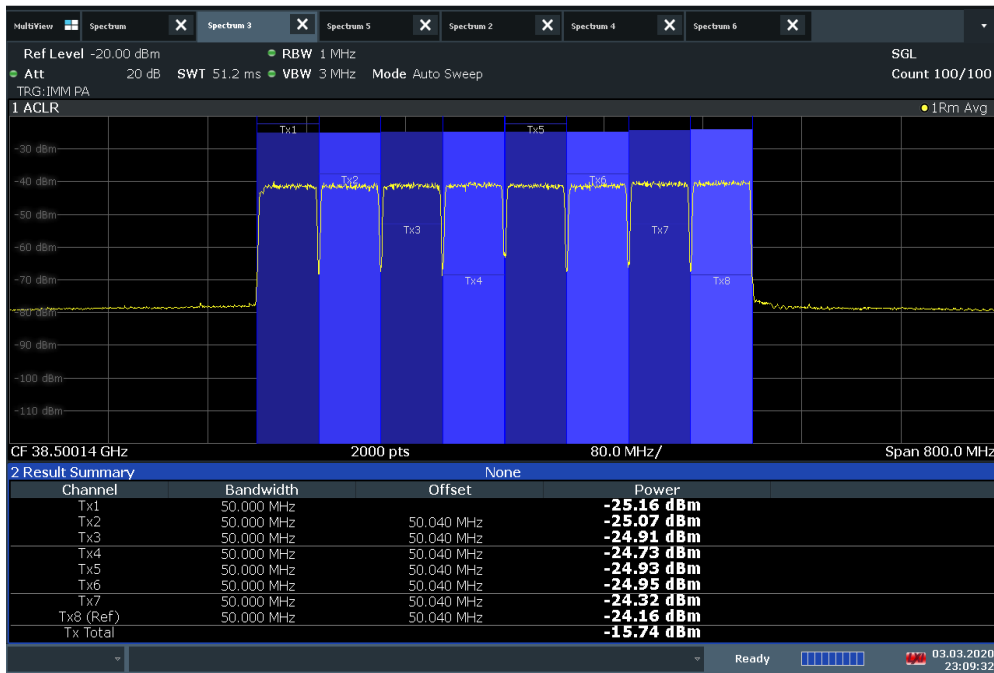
MultiView Spectrum Spectrum 3 Spectrum 5 Spectrum 2 Spectrum 4 Spectrum 6

Ref Level -20.00 dBm RBW 1 MHz SGL
Att 20 dB SWT 51.2 ms VBW 3 MHz Mode Auto Sweep Count 100/100
TRG:IMM PA

1 ACLR 1Rm Avg

-30 dBm
-40 dBm
-50 dBm
-60 dBm
-70 dBm
-80 dBm
-90 dBm
-100 dBm
-110 dBm

Tx1 Tx2 Tx3 Tx4 Tx5 Tx6 Tx7 Tx8

CF 38.50014 GHz 2000 pts 80.0 MHz/ Span 800.0 MHz

2 Result Summary None

| Channel | Bandwidth | Offset | Power |
|---|---|---|---|
| Tx1 | 50.000 MHz | | -25.16 dBm |
| Tx2 | 50.000 MHz | 50.040 MHz | -25.07 dBm |
| Tx3 | 50.000 MHz | 50.040 MHz | -24.91 dBm |
| Tx4 | 50.000 MHz | 50.040 MHz | -24.73 dBm |
| Tx5 | 50.000 MHz | 50.040 MHz | -24.93 dBm |
| Tx6 | 50.000 MHz | 50.040 MHz | -24.95 dBm |
| Tx7 | 50.000 MHz | 50.040 MHz | -24.32 dBm |
| Tx8 (Ref) | 50.000 MHz | 50.040 MHz | -24.16 dBm |
| Tx Total | | | -15.74 dBm |

Ready 03.03.2020 23:09:32